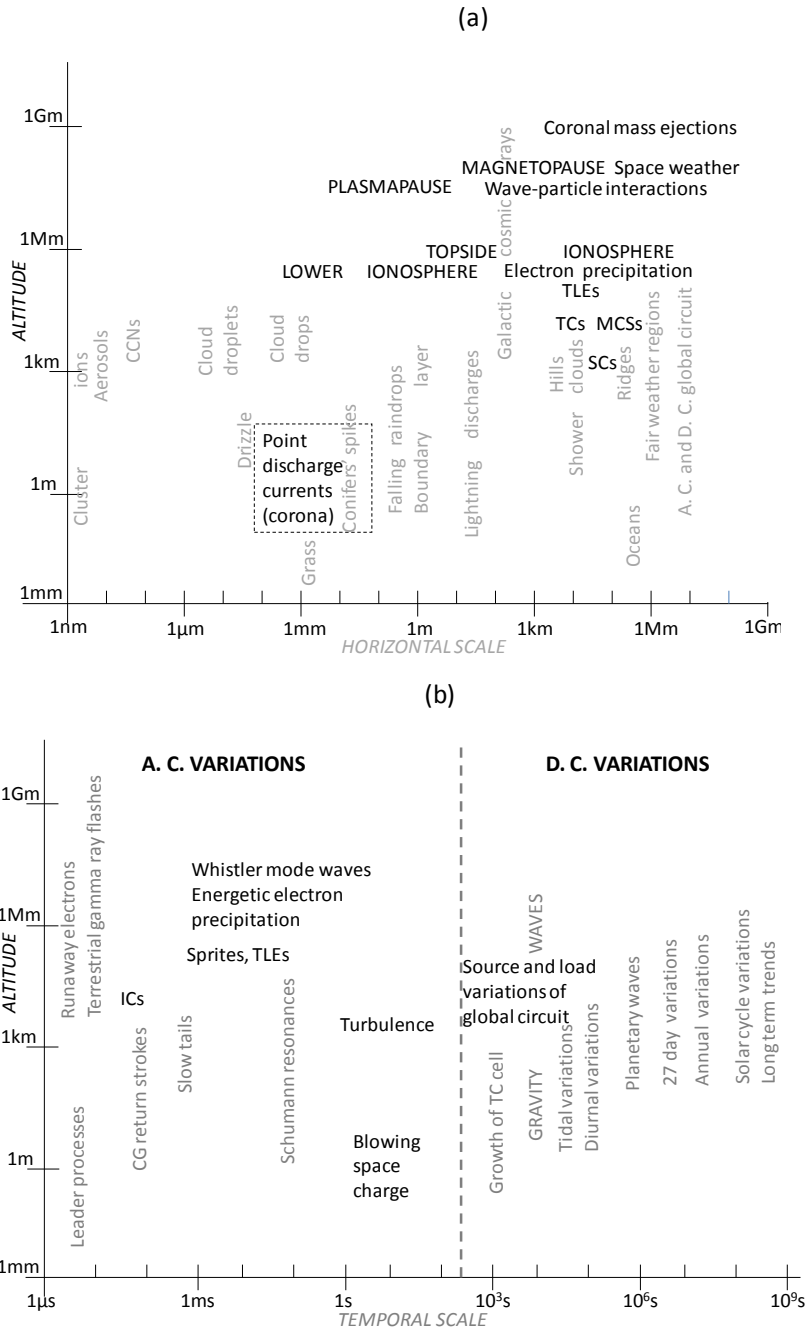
(a)

1Gm
1Mm
1km
1m
1mm
ALTITUDE

Coronal mass ejections
MAGNETOPAUSE Space weather
Wave-particle interactions
PLASMAPAUSE
Galactic cosmic rays
TOPSIDE IONOSPHERE
LOWER IONOSPHERE
Electron precipitation
TLEs
TCs MCSs
SCs
Cluster ions
Aerosols
CCNs
Cloud droplets
Cloud drops
Drizzle
Point discharge currents (corona)
Conifers spikes
Grass
Falling raindrops
Boundary layer
Lightning discharges
Hills
Shower clouds
Ridges
Oceans
Fair weather regions
A. C. and D. C. global circuit

1nm 1µm 1mm 1m 1km 1Mm 1Gm
HORIZONTAL SCALE

(b)

A. C. VARIATIONS
D. C. VARIATIONS

1Gm
1Mm
1km
1m
1mm
ALTITUDE

Runaway electrons
Terrestrial gamma ray flashes
Whistler mode waves
Energetic electron precipitation
Sprites, TLEs
ICs
Leader processes
CG return strokes
Slow tails
Schumann resonances
Turbulence
Blowing space charge
Source and load variations of global circuit
Growth of TC cell
GRAVITY WAVES
Tidal variations
Diurnal variations
Planetary waves
27 day variations
Annual variations
Solar cycle variations
Long term trends

1µs 1ms 1s $10^3$s $10^6$s $10^9$s
TEMPORAL SCALE